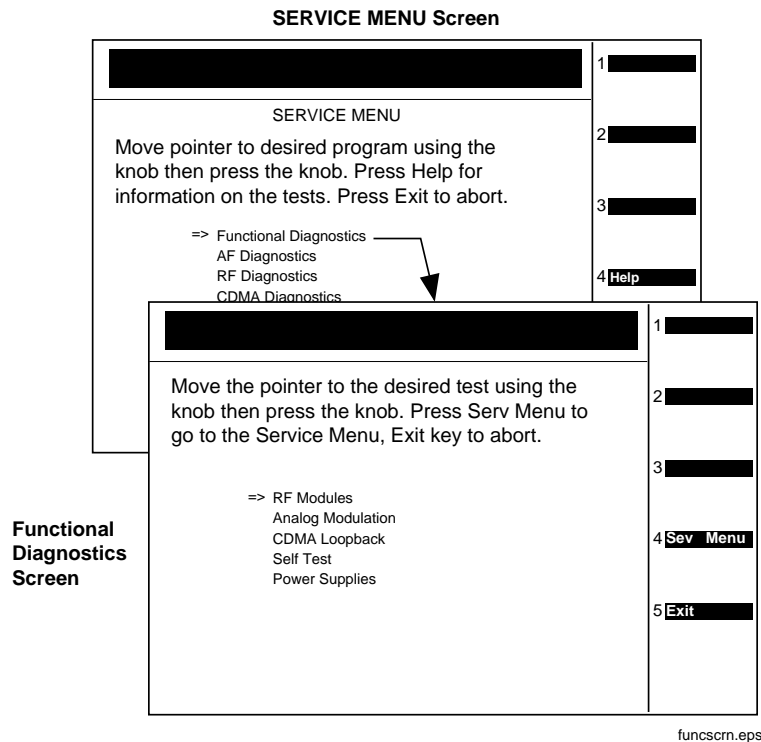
**SERVICE MENU Screen**

1

SERVICE MENU

Move pointer to desired program using the knob then press the knob. Press Help for information on the tests. Press Exit to abort.

2

3

=> Functional Diagnostics
AF Diagnostics
RF Diagnostics
CDMA Diagnostics

4 Help

1

Move the pointer to the desired test using the knob then press the knob. Press Serv Menu to go to the Service Menu, Exit key to abort.

2

3

=> RF Modules
Analog Modulation
CDMA Loopback
Self Test
Power Supplies

**Functional Diagnostics Screen**

4 Sev Menu

5 Exit

funcscrn.eps